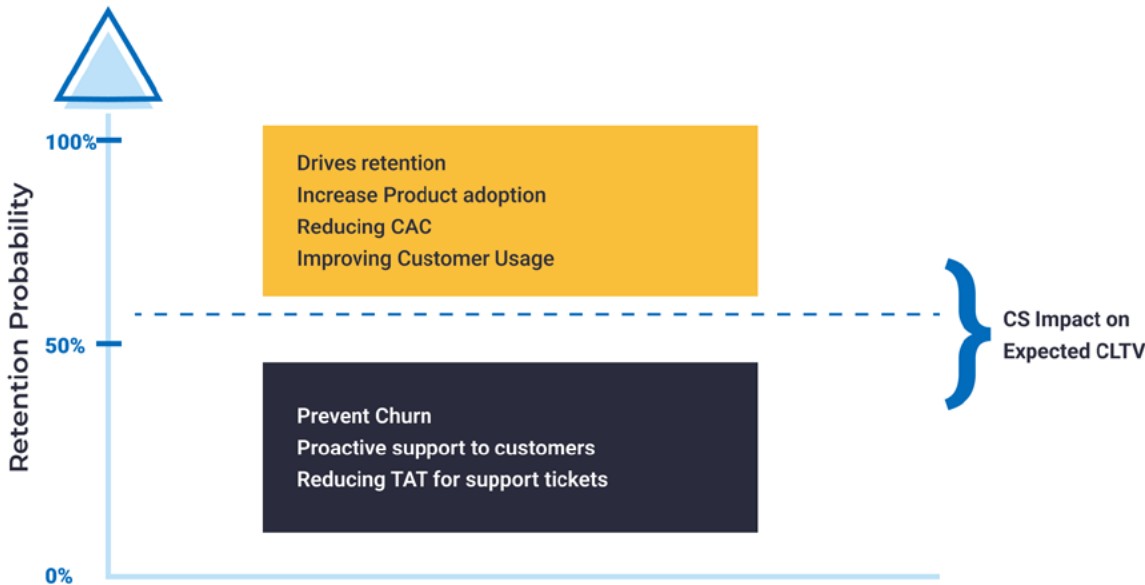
Retention Probability

100%

50%

0%

Drives retention
Increase Product adoption
Reducing CAC
Improving Customer Usage

CS Impact on Expected CLTV

Prevent Churn
Proactive support to customers
Reducing TAT for support tickets